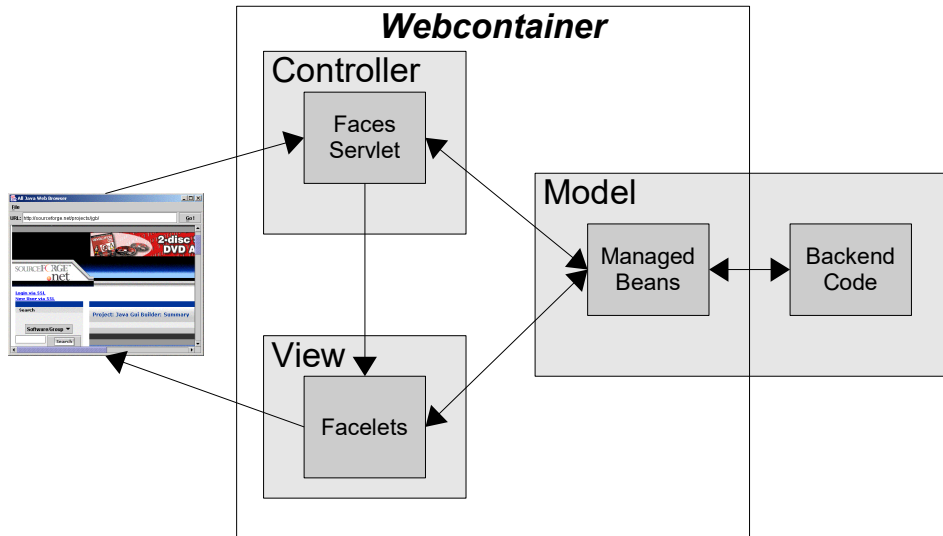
Webcontainer

Controller

Faces Servlet

View

Facelets

Model

Managed Beans

Backend Code

All Java Web Browser
File
URL: http://sourceforge.net/projects/jgb/
Go!
2-disc DVD A
SOURCEFORGE.net
Login via SSL
New User via SSL
Search
Software/Group
Search
Project: Java Gui Builder: Summary